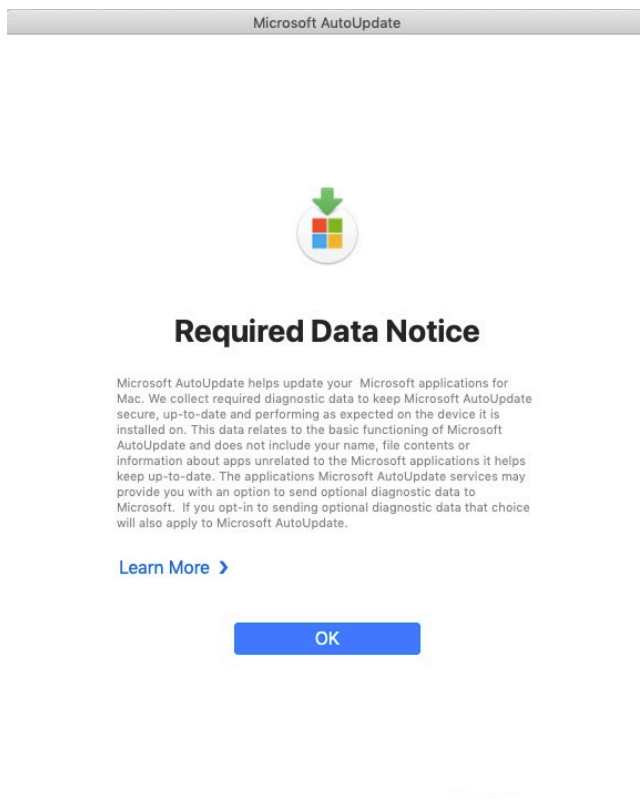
Microsoft AutoUpdate

Required Data Notice

Microsoft AutoUpdate helps update your Microsoft applications for Mac. We collect required diagnostic data to keep Microsoft AutoUpdate secure, up-to-date and performing as expected on the device it is installed on. This data relates to the basic functioning of Microsoft AutoUpdate and does not include your name, file contents or information about apps unrelated to the Microsoft applications it helps keep up-to-date. The applications Microsoft AutoUpdate services may provide you with an option to send optional diagnostic data to Microsoft. If you opt-in to sending optional diagnostic data that choice will also apply to Microsoft AutoUpdate.

Learn More >

OK